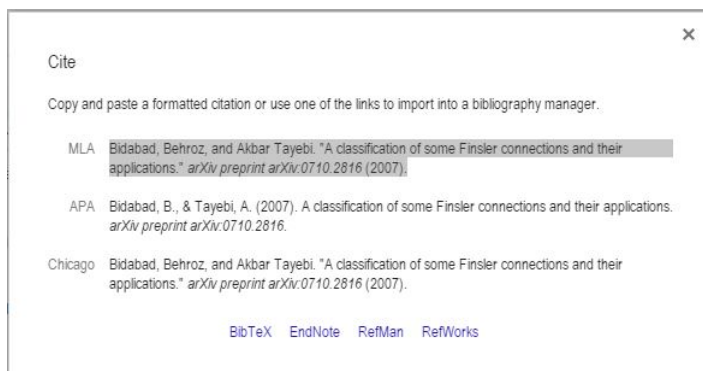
×

Cite

Copy and paste a formatted citation or use one of the links to import into a bibliography manager.

MLA Bidabad, Behroz, and Akbar Tayebi. "A classification of some Finsler connections and their applications." arXiv preprint arXiv:0710.2816 (2007).

APA Bidabad, B., & Tayebi, A. (2007). A classification of some Finsler connections and their applications. arXiv preprint arXiv:0710.2816.

Chicago Bidabad, Behroz, and Akbar Tayebi. "A classification of some Finsler connections and their applications." arXiv preprint arXiv:0710.2816 (2007).

BibTeX EndNote RefMan RefWorks